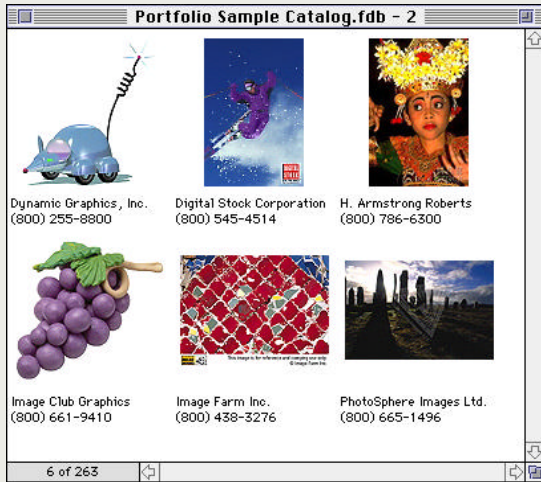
Portfolio Sample Catalog.fdb - 2

Dynamic Graphics, Inc.
(800) 255-8800

Digital Stock Corporation
(800) 545-4514

H. Armstrong Roberts
(800) 786-6300

Image Club Graphics
(800) 661-9410

Image Farm Inc.
(800) 438-3276

PhotoSphere Images Ltd.
(800) 665-1496

6 of 263